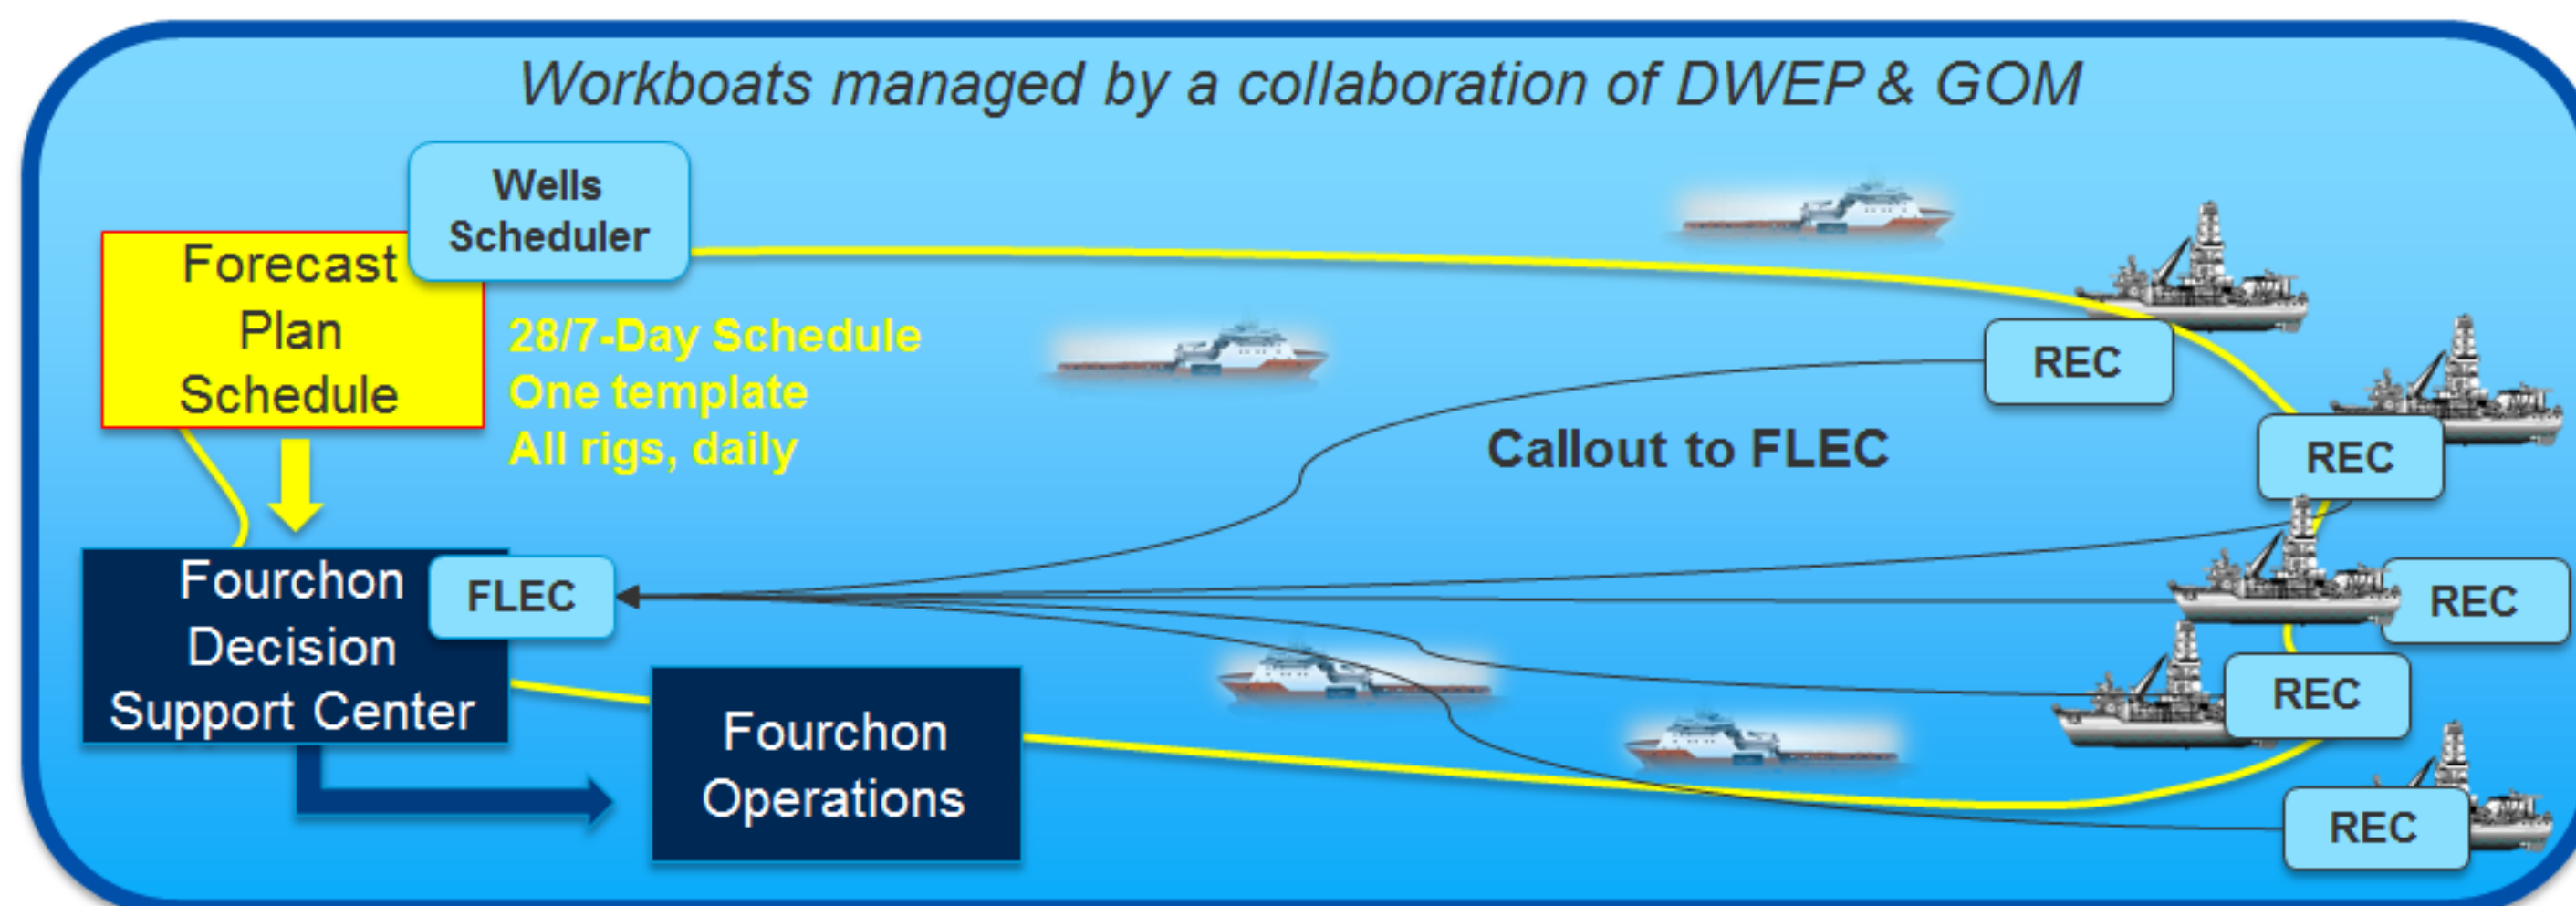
Workboats managed by a collaboration of DWEP & GOM

Wells Scheduler

Forecast Plan Schedule

28/7-Day Schedule
One template
All rigs, daily

REC

Callout to FLEC

REC

Fourchon Decision Support Center

FLEC

REC

REC

Fourchon Operations

REC